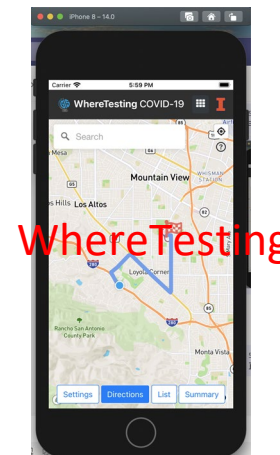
iPhone 8 – 14.0

Carrier
5:59 PM

WhereTesting COVID-19

Search

Mesa
Mountain View
WHISMAN STATION
Los Altos
Hills
WhereTesting
Loyola Corner
Rancho San Antonio County Park
Monta Vista

Settings
Directions
List
Summary